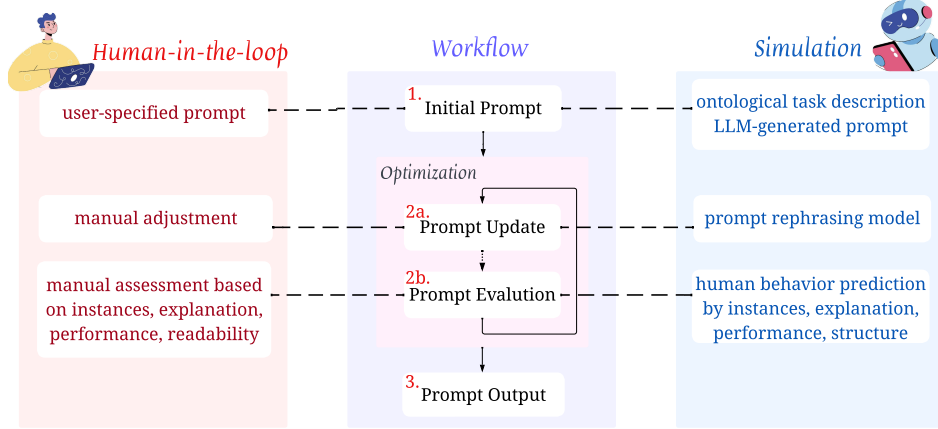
Human-in-the-loop

Workflow

Simulation

user-specified prompt

1. Initial Prompt

ontological task description
LLM-generated prompt

Optimization

manual adjustment

2a. Prompt Update

prompt rephrasing model

manual assessment based on instances, explanation, performance, readability

2b. Prompt Evalution

human behavior prediction by instances, explanation, performance, structure

3. Prompt Output